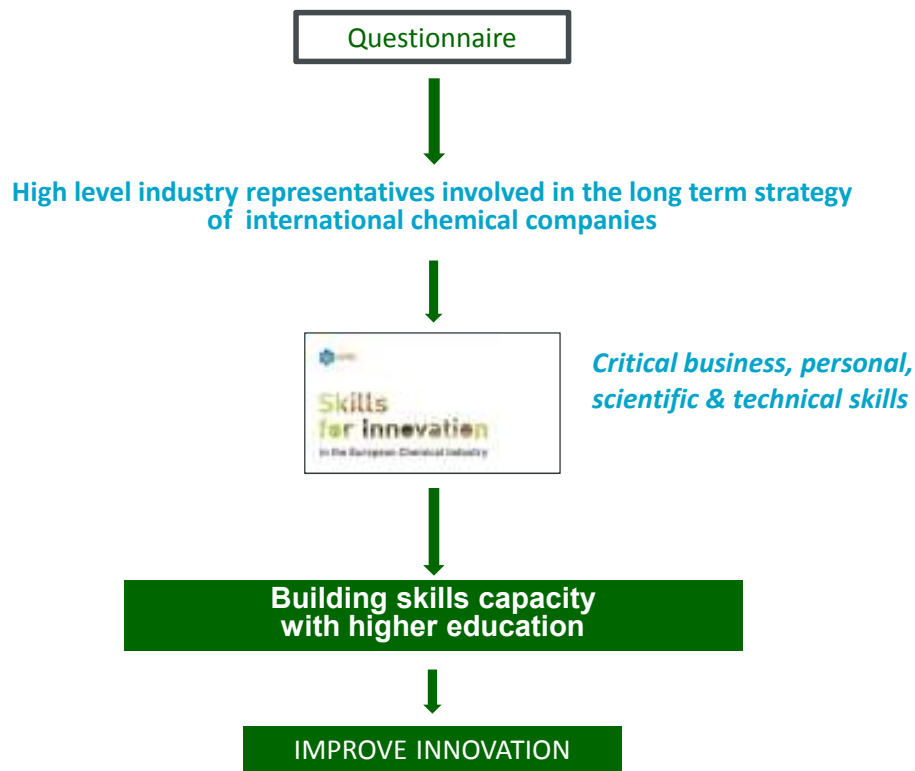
Questionnaire

High level industry representatives involved in the long term strategy of international chemical companies

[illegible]

Skills for innovation

in the European Chemical Industry

Critical business, personal, scientific & technical skills

Building skills capacity with higher education

IMPROVE INNOVATION